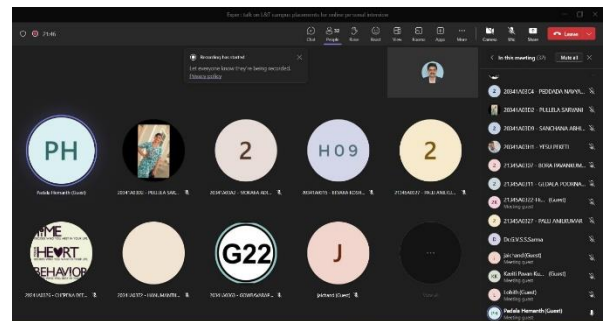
Expert talk on UST campus placements for online personal interview

21:46

Chat People Raise React View Rooms Apps More Camera Mic Share Leave

Recording has started
Let everyone know they're being recorded.
Privacy policy

In this meeting (29) Mute all

20341A05C4 - PEDDADA NAVYA...
20341A05F2 - PULLELA SARVANI
20341A05B5 - SANCHANA ABHI...
20341A05H1 - YESU PREETI
21345A0102 - BORA PAVANKUM...
21345A0111 - GUDALA POORNA...
21345A0122 Ha... (Guest)
21345A0127 - PALLI ANILKUMAR
Dr.G.V.S.S.Sarma
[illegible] (Guest)
Meeting guest
Kanti Pavan Ku... (Guest)
Meeting guest
Lohith (Guest)
Meeting guest
Padala Hemanth (Guest)

PH
2
H09
2
Padala Hemanth (Guest)
20341A05F2 - PULLELA SAR...
20341A05E0 - MORABA ADI...
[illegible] - SEMMA KODA...
21345A0127 - PALLI ANILKU...

THE HE♥RT BEHAVIOR
G22
J
20341A05C0 - CHETNA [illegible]
20341A05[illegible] - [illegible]
20341A05G2 - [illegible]
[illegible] (Guest)